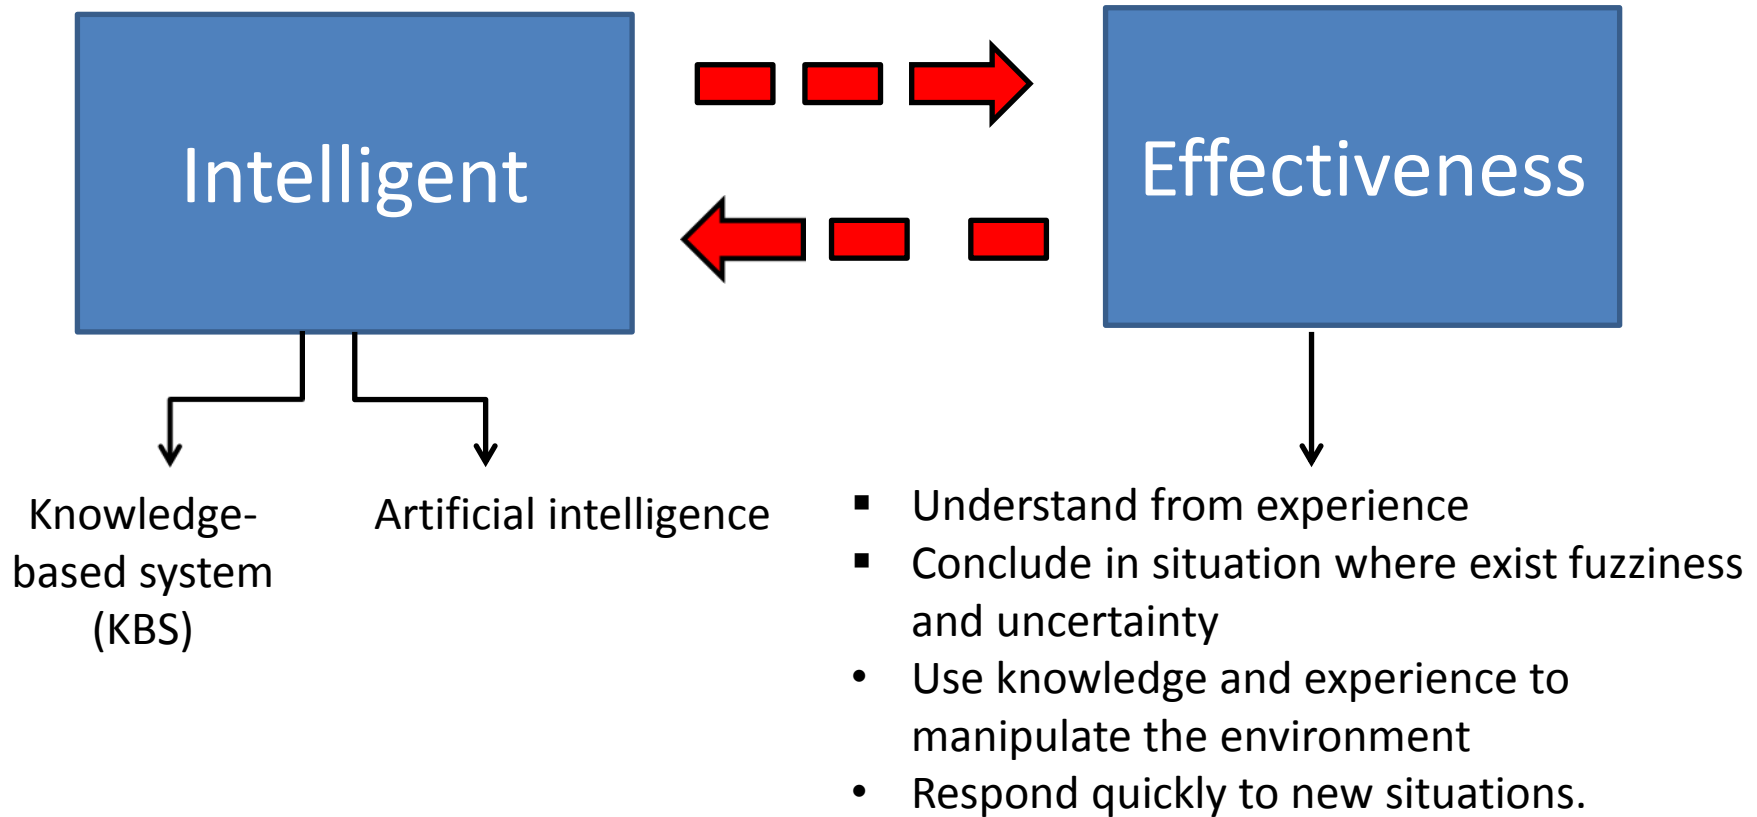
Intelligent

Effectiveness

Knowledge-based system (KBS)

Artificial intelligence

▪ Understand from experience
▪ Conclude in situation where exist fuzziness and uncertainty
• Use knowledge and experience to manipulate the environment
• Respond quickly to new situations.